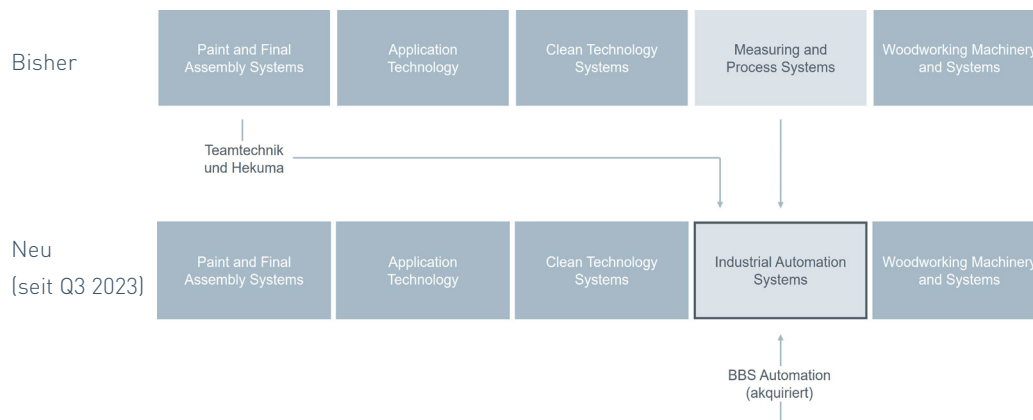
Bisher

Paint and Final Assembly Systems

Application Technology

Clean Technology Systems

Measuring and Process Systems

Woodworking Machinery and Systems

Teamtechnik und Hekuma

Neu (seit Q3 2023)

Paint and Final Assembly Systems

Application Technology

Clean Technology Systems

Industrial Automation Systems

Woodworking Machinery and Systems

BBS Automation (akquiriert)